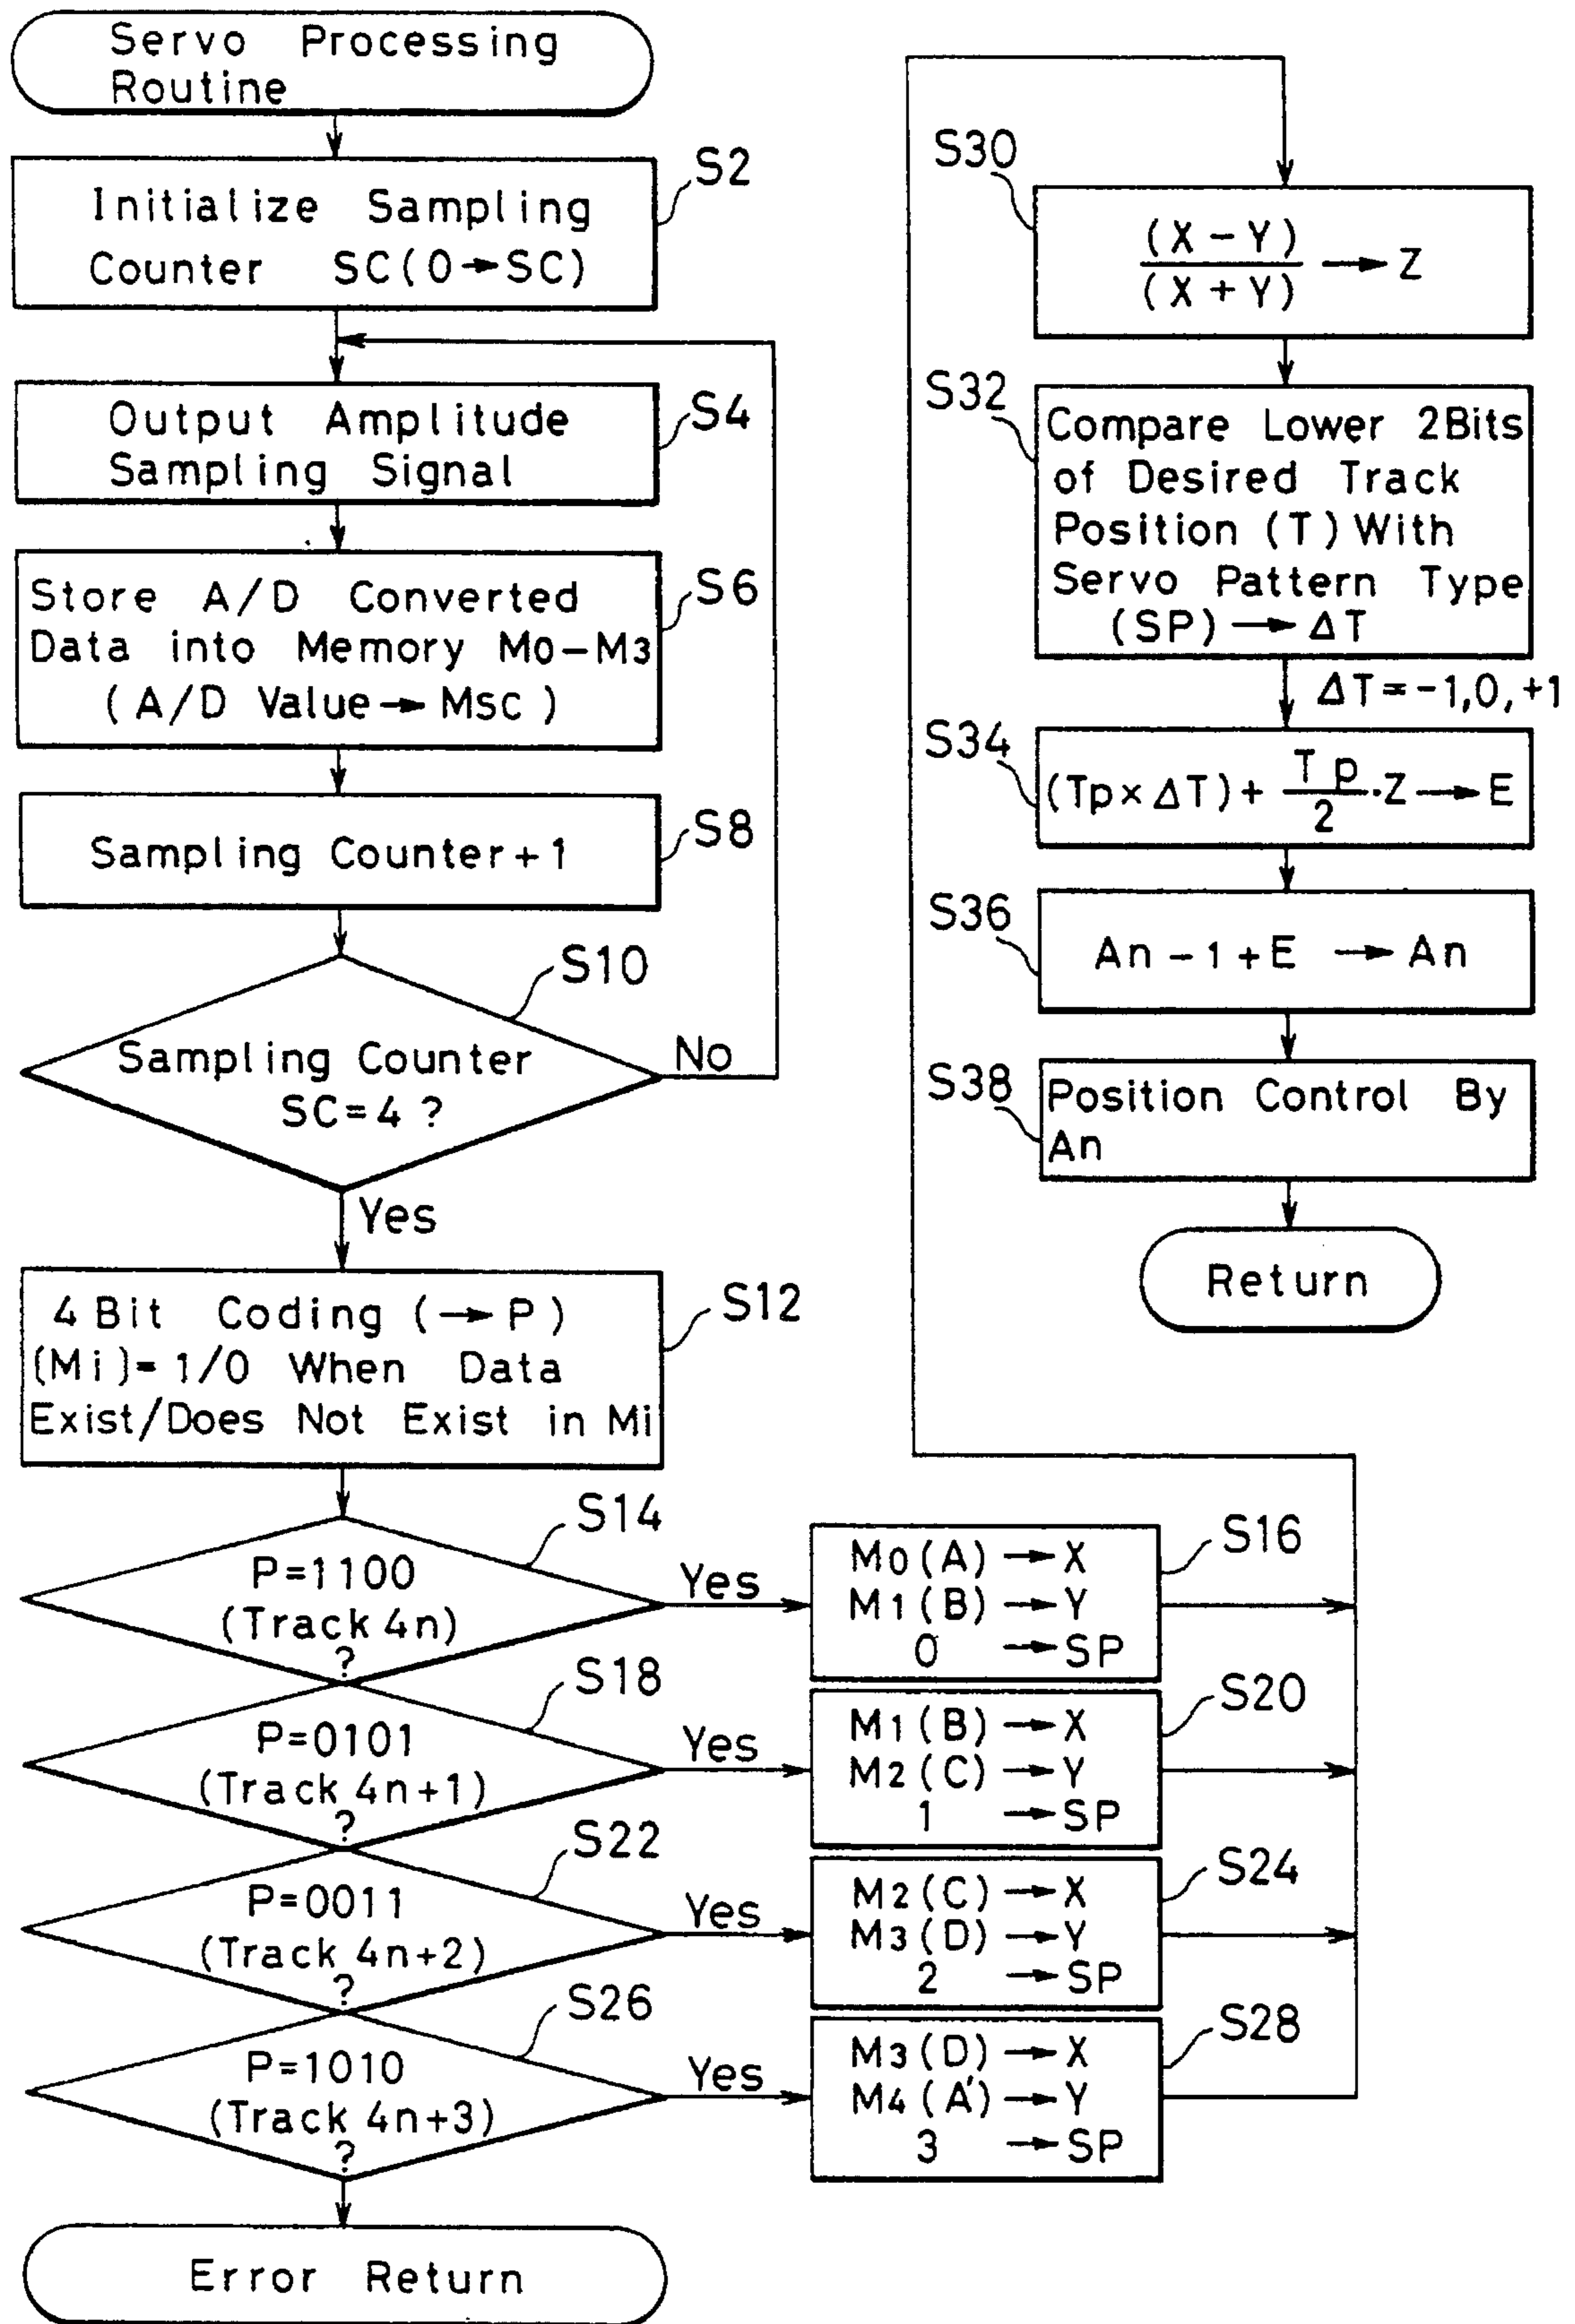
Servo Processing Routine

S2
Initialize Sampling Counter SC(0→SC)

S4
Output Amplitude Sampling Signal

S6
Store A/D Converted Data into Memory $M_0-M_3$ (A/D Value→Msc)

S8
Sampling Counter+1

S10
Sampling Counter SC=4 ?

No

Yes

S12
4 Bit Coding (→P) (Mi)=1/0 When Data Exist/Does Not Exist in Mi

S14
P=1100 (Track 4n) ?

Yes

S16
$M_0$(A) →X
$M_1$(B) →Y
0 →SP

S18
P=0101 (Track 4n+1) ?

Yes

S20
$M_1$(B) →X
$M_2$(C) →Y
1 →SP

S22
P=0011 (Track 4n+2) ?

Yes

S24
$M_2$(C) →X
$M_3$(D) →Y
2 →SP

S26
P=1010 (Track 4n+3) ?

Yes

S28
$M_3$(D) →X
$M_4$(A') →Y
3 →SP

Error Return

S30
$\frac{(X-Y)}{(X+Y)}$ →Z

S32
Compare Lower 2Bits of Desired Track Position (T) With Servo Pattern Type (SP) →ΔT

ΔT=-1,0,+1

S34
$(Tp\times\Delta T)+\frac{Tp}{2}\cdot Z$ →E

S36
An-1+E →An

S38
Position Control By An

Return